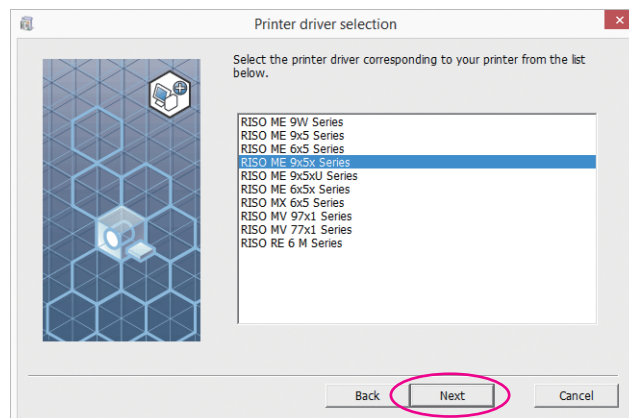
Printer driver selection

Select the printer driver corresponding to your printer from the list below.

RISO ME 9W Series
RISO ME 9x5 Series
RISO ME 6x5 Series
RISO ME 9x5x Series
RISO ME 9x5xU Series
RISO ME 6x5x Series
RISO MX 6x5 Series
RISO MV 97x1 Series
RISO MV 77x1 Series
RISO RE 6 M Series

Back
Next
Cancel